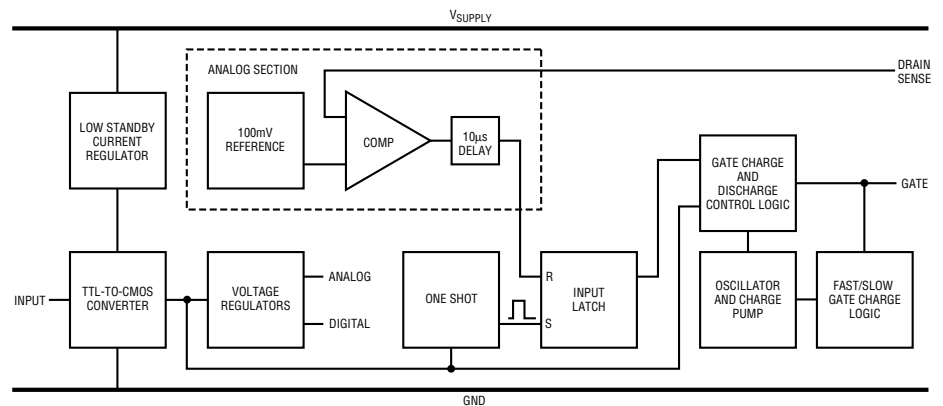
$V_{SUPPLY}$

ANALOG SECTION

DRAIN SENSE

LOW STANDBY CURRENT REGULATOR

100mV REFERENCE

COMP

10µs DELAY

GATE CHARGE AND DISCHARGE CONTROL LOGIC

GATE

INPUT

TTL-TO-CMOS CONVERTER

VOLTAGE REGULATORS

ANALOG

DIGITAL

ONE SHOT

R

S

INPUT LATCH

OSCILLATOR AND CHARGE PUMP

FAST/SLOW GATE CHARGE LOGIC

GND